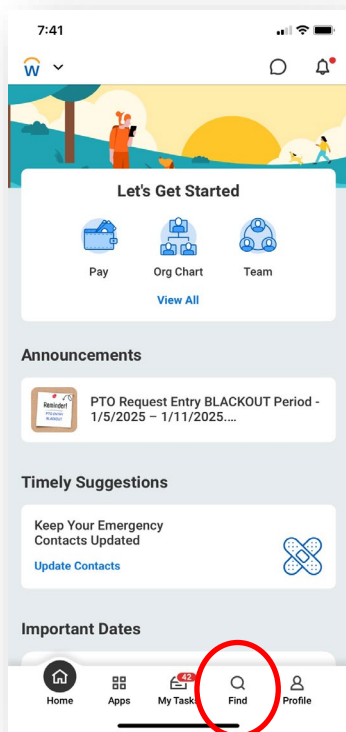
7:41

W

Let's Get Started

Pay

Org Chart

Team

View All

Announcements

Reminder!
PTO Request BLACKOUT

PTO Request Entry BLACKOUT Period - 1/5/2025 – 1/11/2025....

Timely Suggestions

Keep Your Emergency Contacts Updated

Update Contacts

Important Dates

Home

Apps

42

My Tasks

Find

Profile